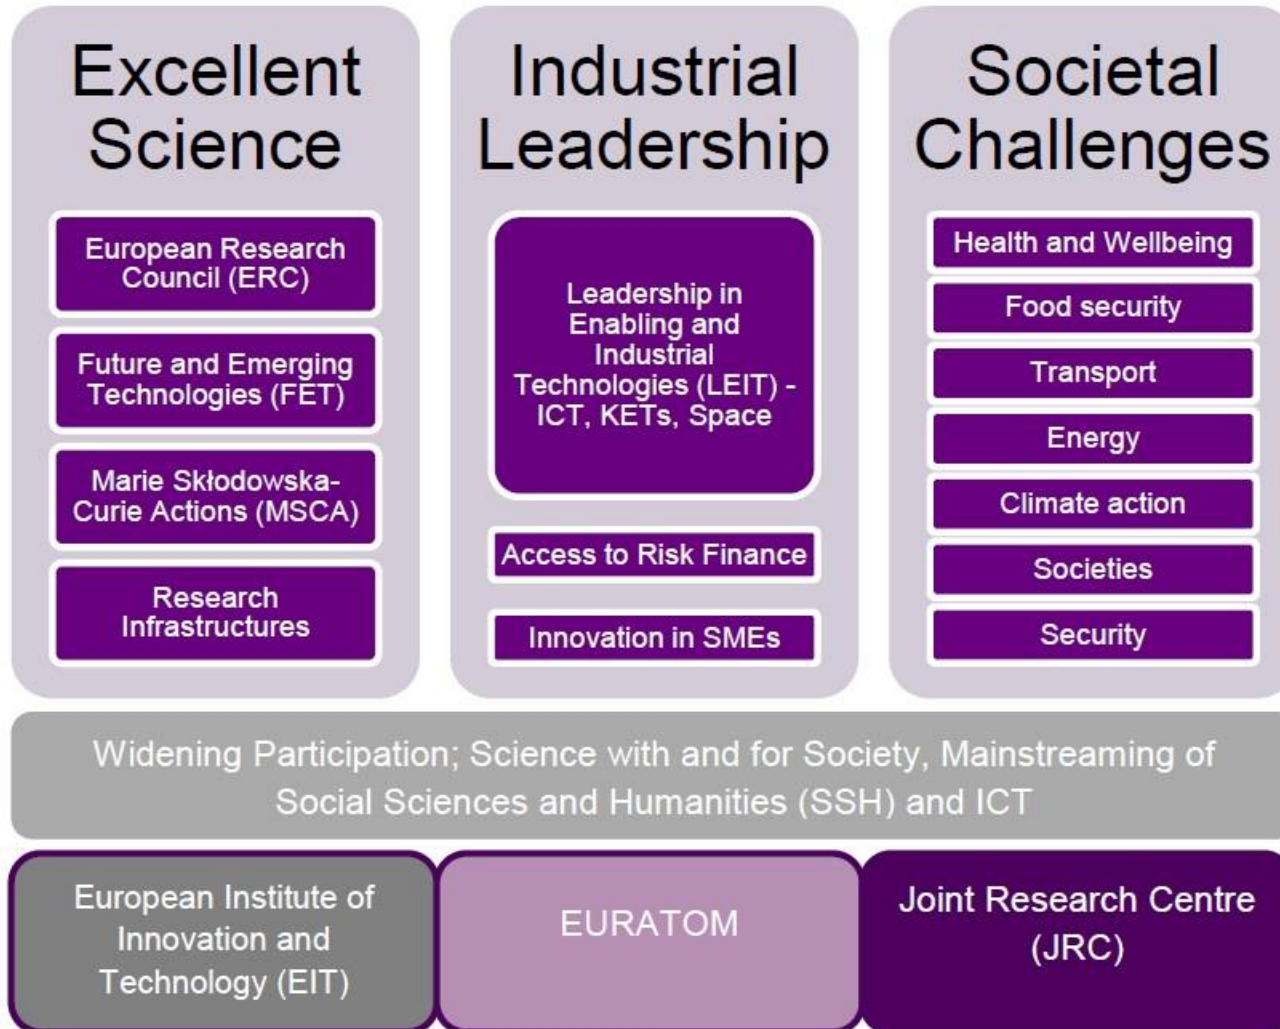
Excellent Science

European Research Council (ERC)

Future and Emerging Technologies (FET)

Marie Skłodowska-Curie Actions (MSCA)

Research Infrastructures

Industrial Leadership

Leadership in Enabling and Industrial Technologies (LEIT) - ICT, KETs, Space

Access to Risk Finance

Innovation in SMEs

Societal Challenges

Health and Wellbeing

Food security

Transport

Energy

Climate action

Societies

Security

Widening Participation; Science with and for Society, Mainstreaming of Social Sciences and Humanities (SSH) and ICT

European Institute of Innovation and Technology (EIT)

EURATOM

Joint Research Centre (JRC)